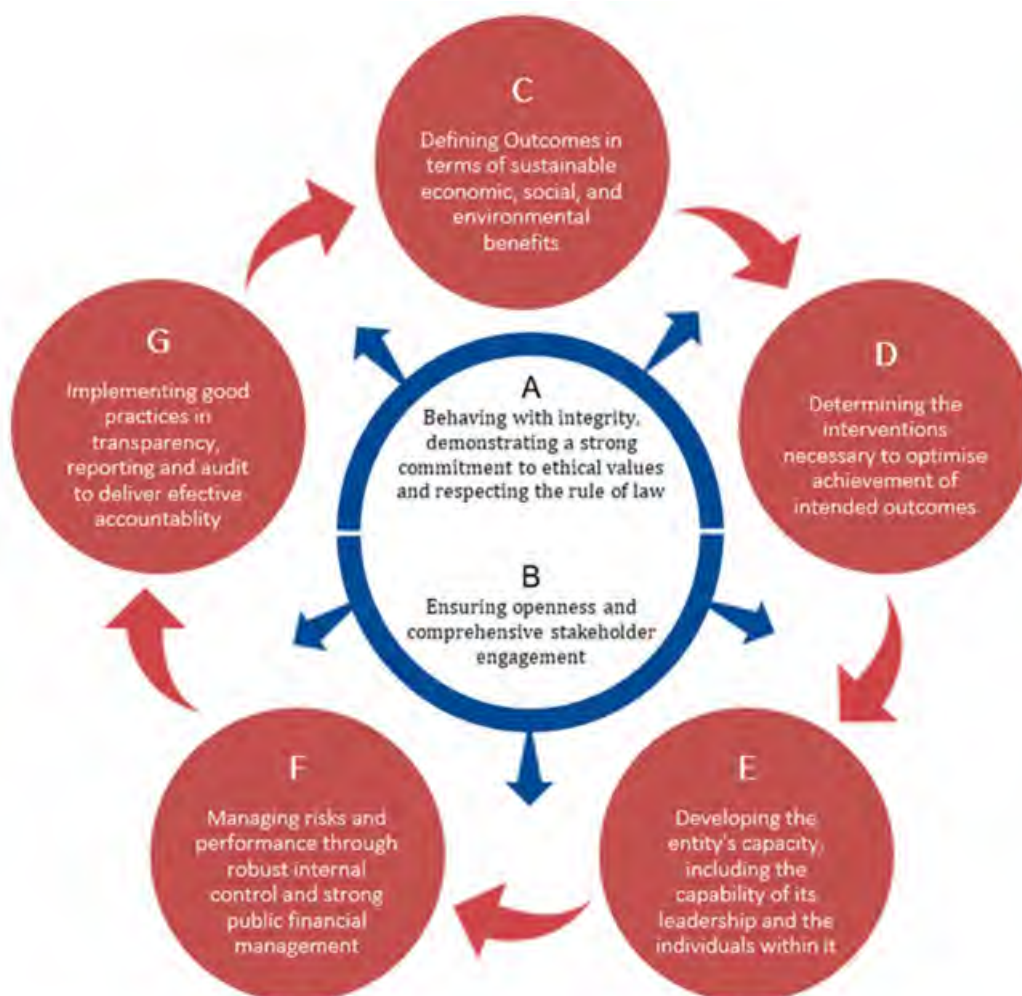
C

Defining Outcomes in terms of sustainable economic, social, and environmental benefits

G

Implementing good practices in transparency, reporting and audit to deliver efective accountablity

A

Behaving with integrity, demonstrating a strong commitment to ethical values and respecting the rule of law

D

Determining the interventions necessary to optimise achievement of intended outcomes

B

Ensuring openness and comprehensive stakeholder engagement

F

Managing risks and performance through robust internal control and strong public financial management

E

Developing the entity's capacity, including the capability of its leadership and the individuals within it